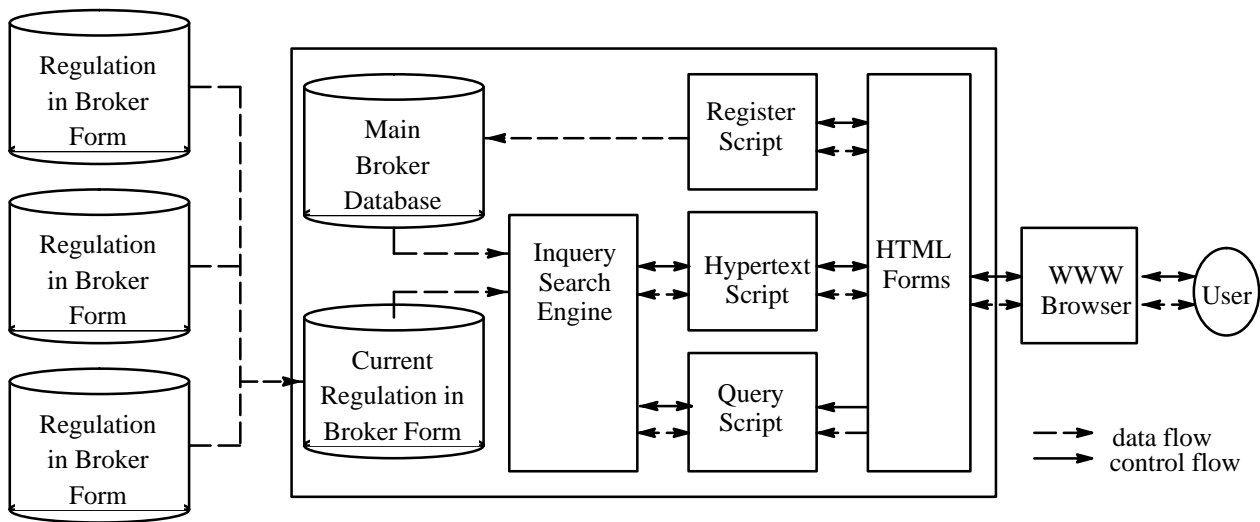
Regulation in Broker Form

Regulation in Broker Form

Regulation in Broker Form

Main Broker Database

Register Script

Current Regulation in Broker Form

Inquery Search Engine

Hypertext Script

Query Script

HTML Forms

WWW Browser

User

data flow
control flow